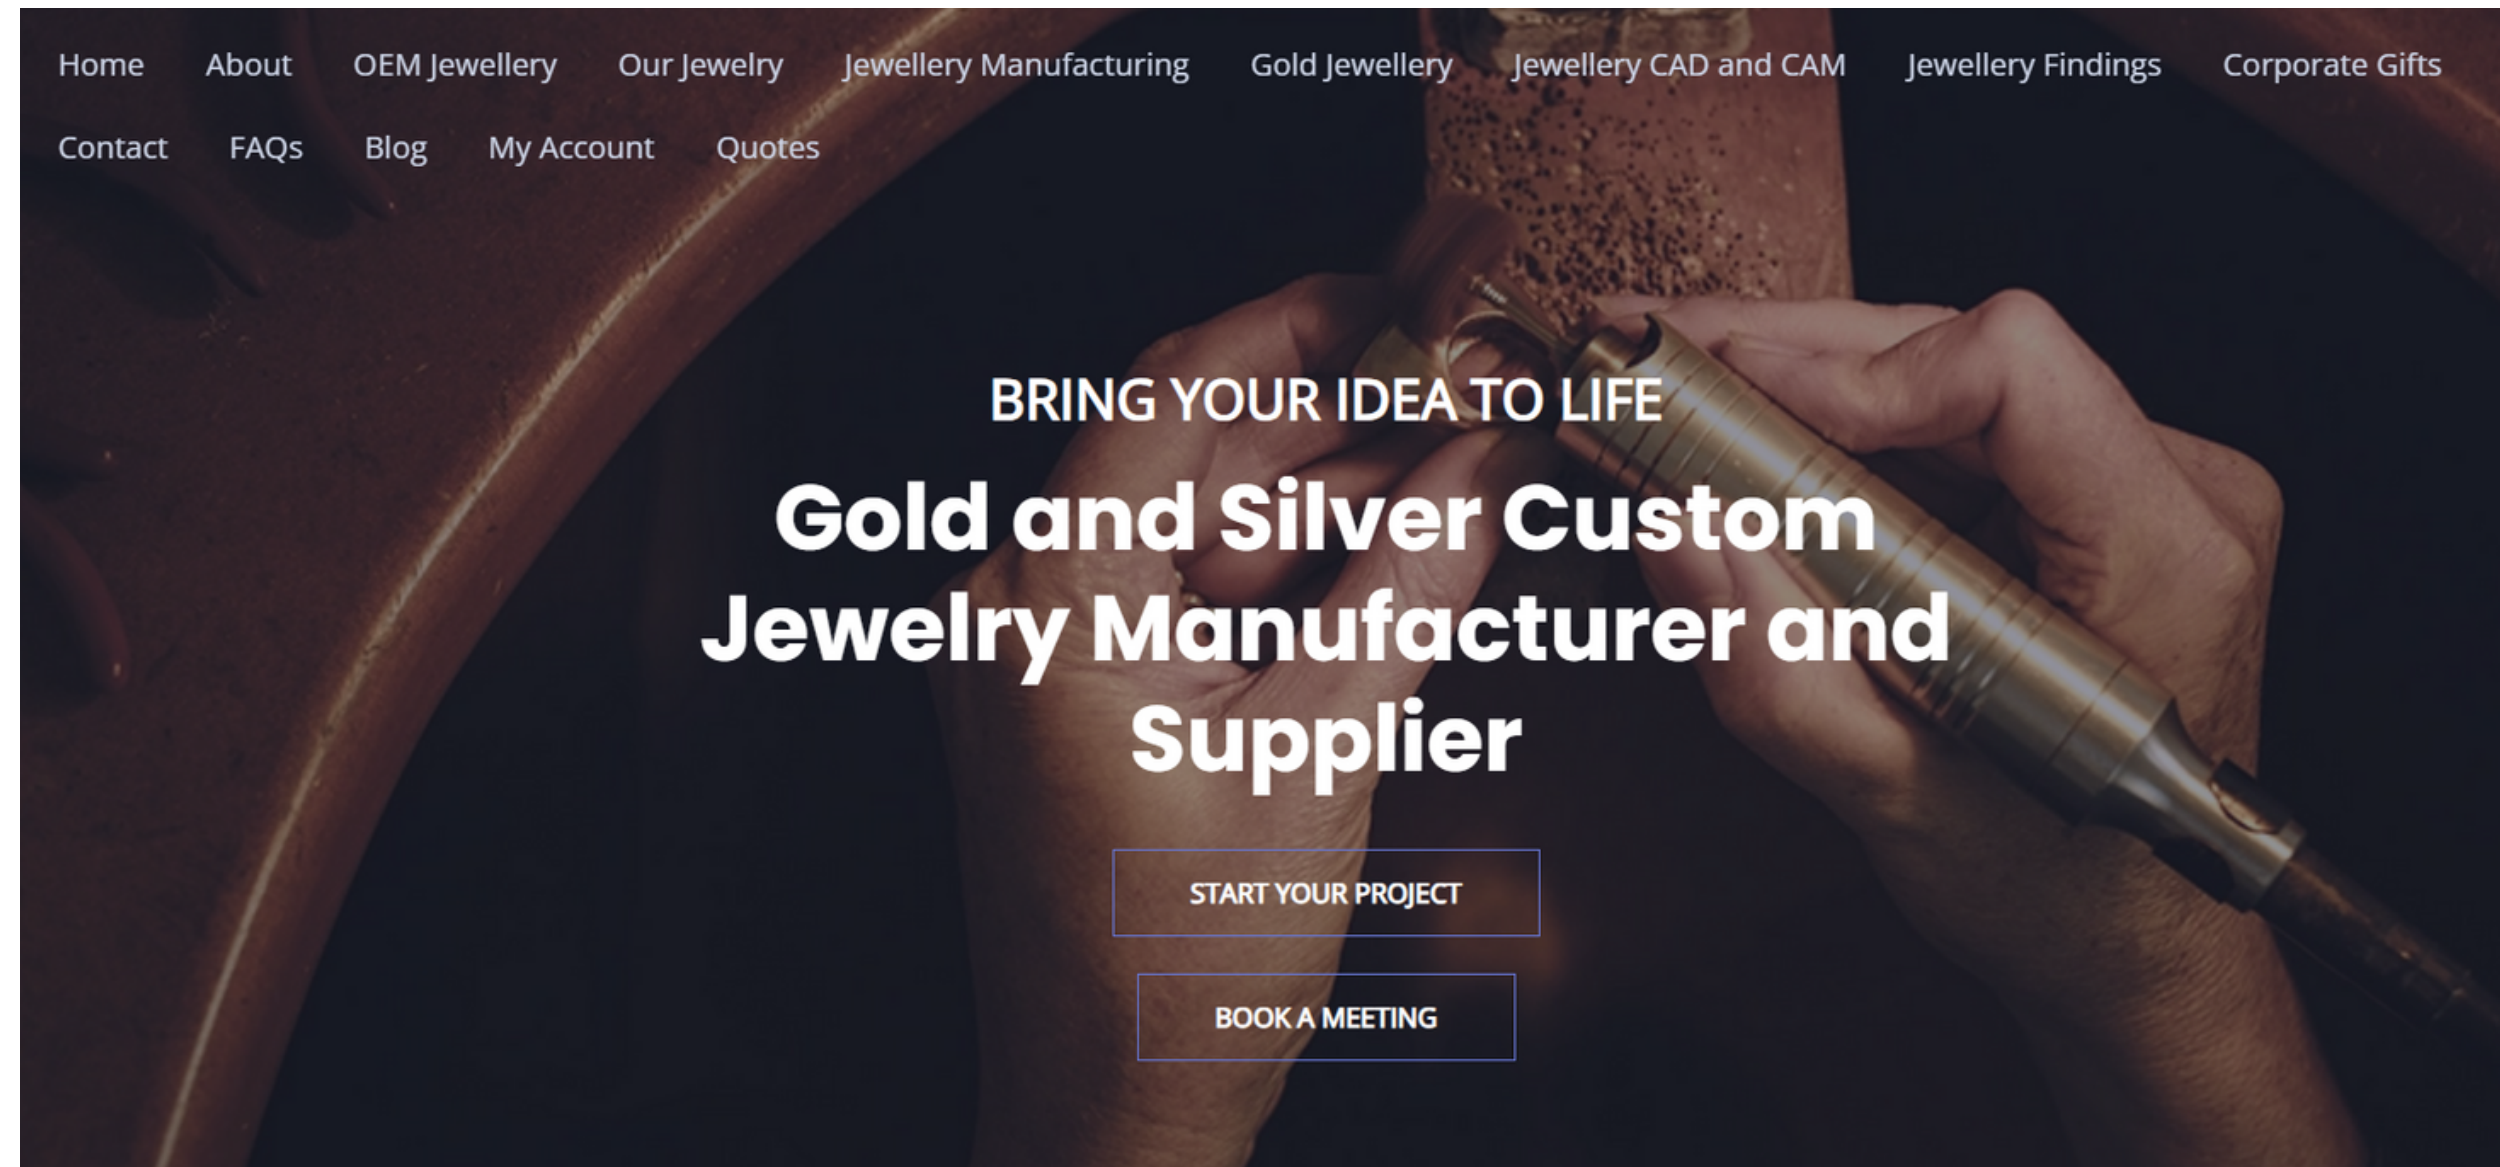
Home About OEM Jewellery Our Jewelry Jewellery Manufacturing Gold Jewellery Jewellery CAD and CAM Jewellery Findings Corporate Gifts

Contact FAQs Blog My Account Quotes

BRING YOUR IDEA TO LIFE

Gold and Silver Custom Jewelry Manufacturer and Supplier

START YOUR PROJECT

BOOK A MEETING